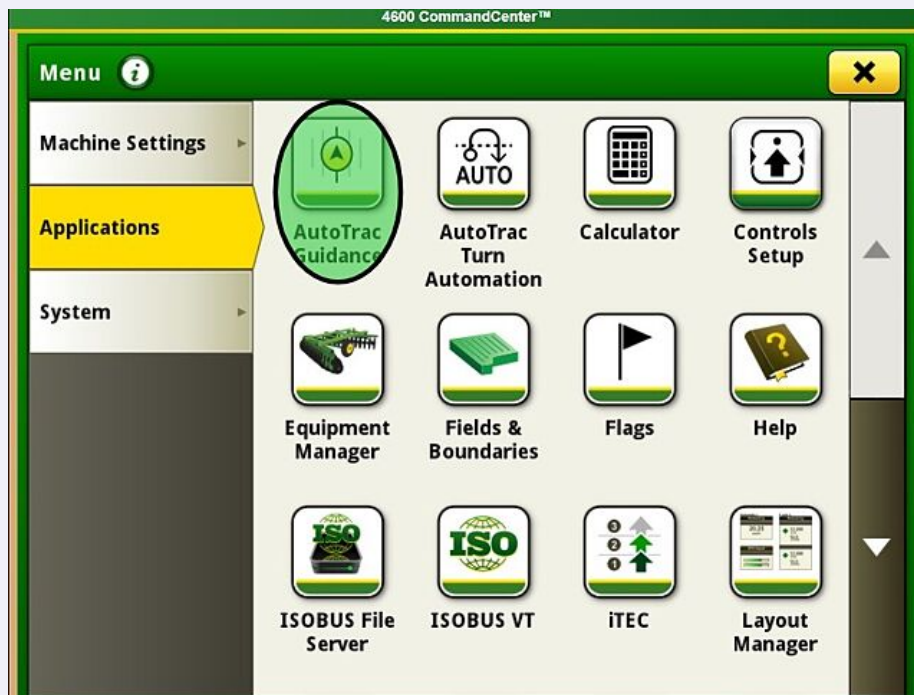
4600 CommandCenter™

Menu

Machine Settings

Applications

System

AutoTrac Guidance

AUTO

AutoTrac Turn Automation

Calculator

Controls Setup

Equipment Manager

Fields & Boundaries

Flags

Help

ISO

ISOBUS File Server

ISO

ISOBUS VT

iTEC

Layout Manager